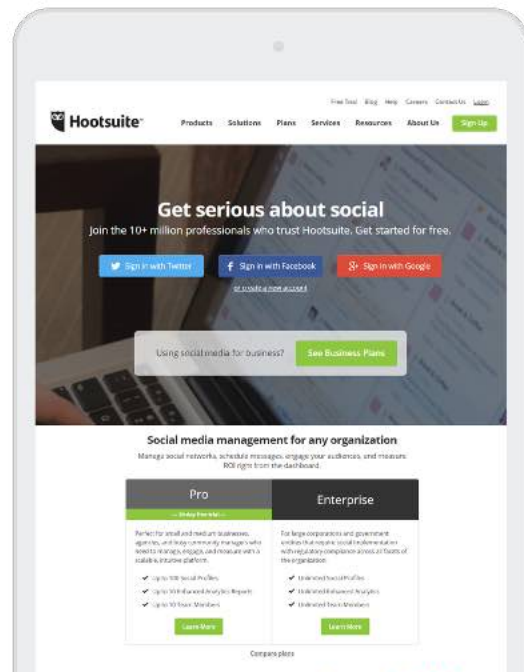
Free Trial Blog Help Careers Contact Us Login

Hootsuite

Products Solutions Plans Services Resources About Us Sign Up

Get serious about social

Join the 10+ million professionals who trust Hootsuite. Get started for free.

Sign in with Twitter

Sign in with Facebook

Sign in with Google

or create a new account

Using social media for business?

See Business Plans

Social media management for any organization

Manage social networks, schedule messages, engage your audiences, and measure ROI right from the dashboard.

Pro

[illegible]

Perfect for small and medium businesses, agencies, and busy community managers who need to manage, engage, and measure with a scalable, intuitive platform.

Up to 100 Social Profiles

Up to 10 Enhanced Analytics Reports

Up to 10 Team Members

Learn More

Enterprise

For large corporations and government entities that require social implementation with regulatory compliance across all facets of the organization.

Unlimited Social Profiles

Unlimited Enhanced Analytics

Unlimited Team Members

Learn More

Compare plans